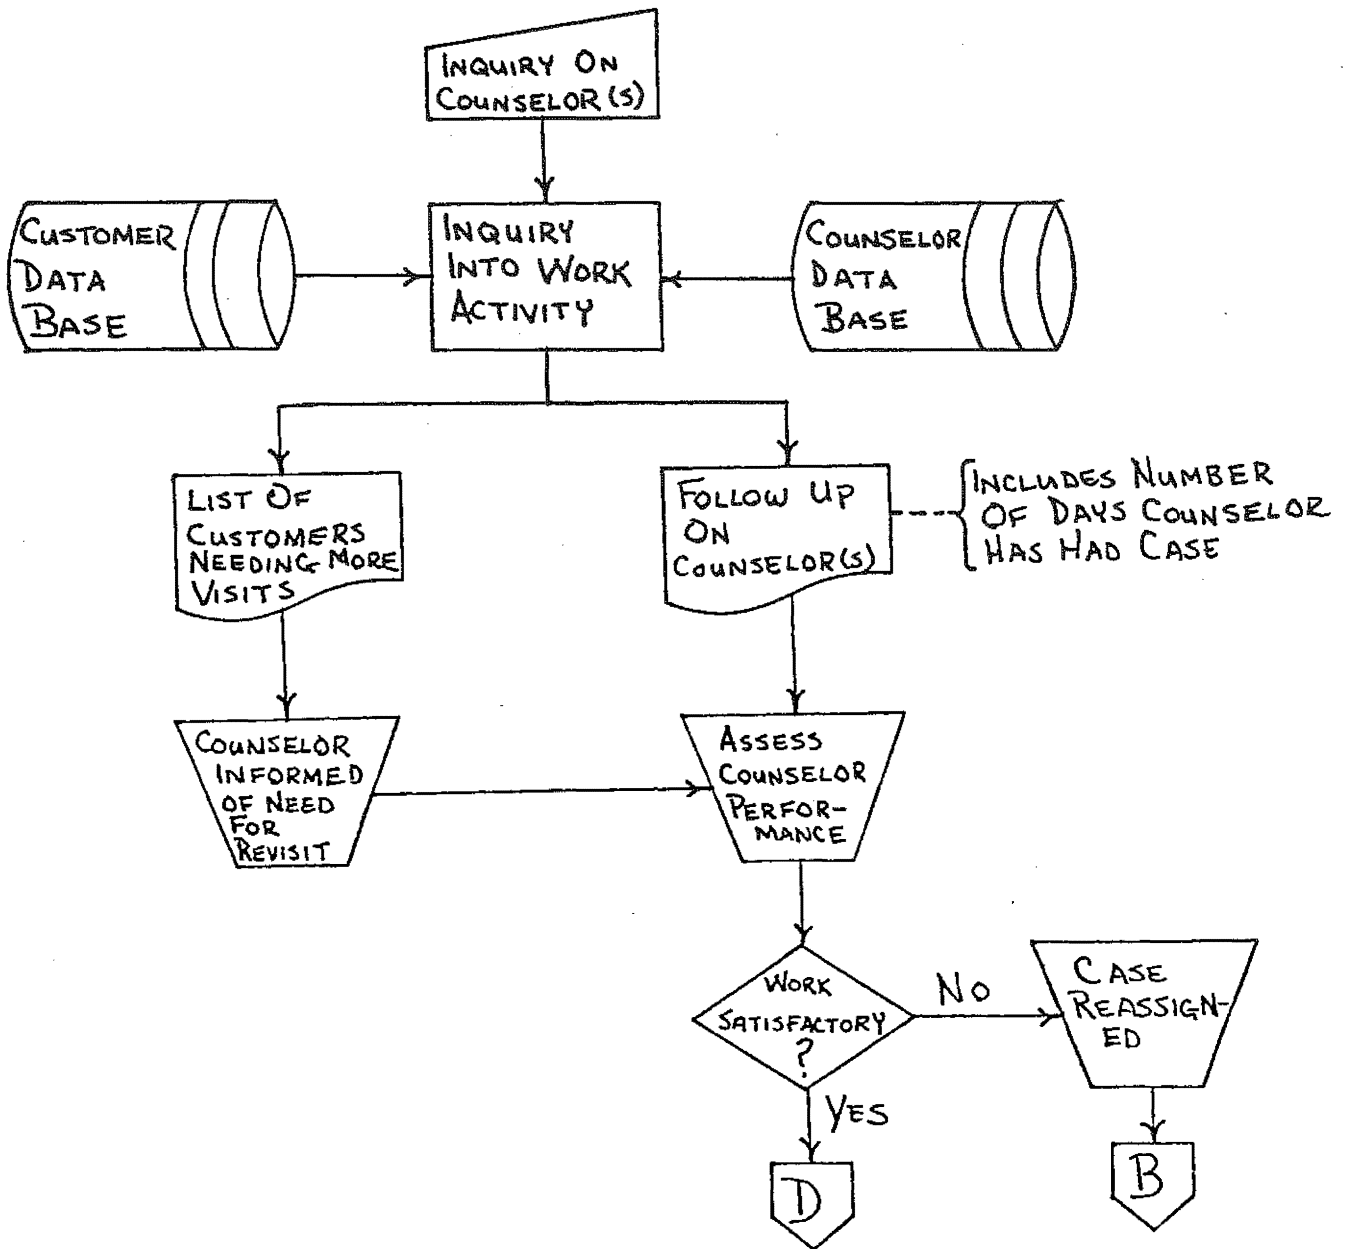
INQUIRY ON COUNSELOR(S)

CUSTOMER DATA BASE

INQUIRY INTO WORK ACTIVITY

COUNSELOR DATA BASE

LIST OF CUSTOMERS NEEDING MORE VISITS

FOLLOW UP ON COUNSELOR(S)

INCLUDES NUMBER OF DAYS COUNSELOR HAS HAD CASE

COUNSELOR INFORMED OF NEED FOR REVISIT

ASSESS COUNSELOR PERFORMANCE

WORK SATISFACTORY ?

NO

CASE REASSIGNED

YES

D

B